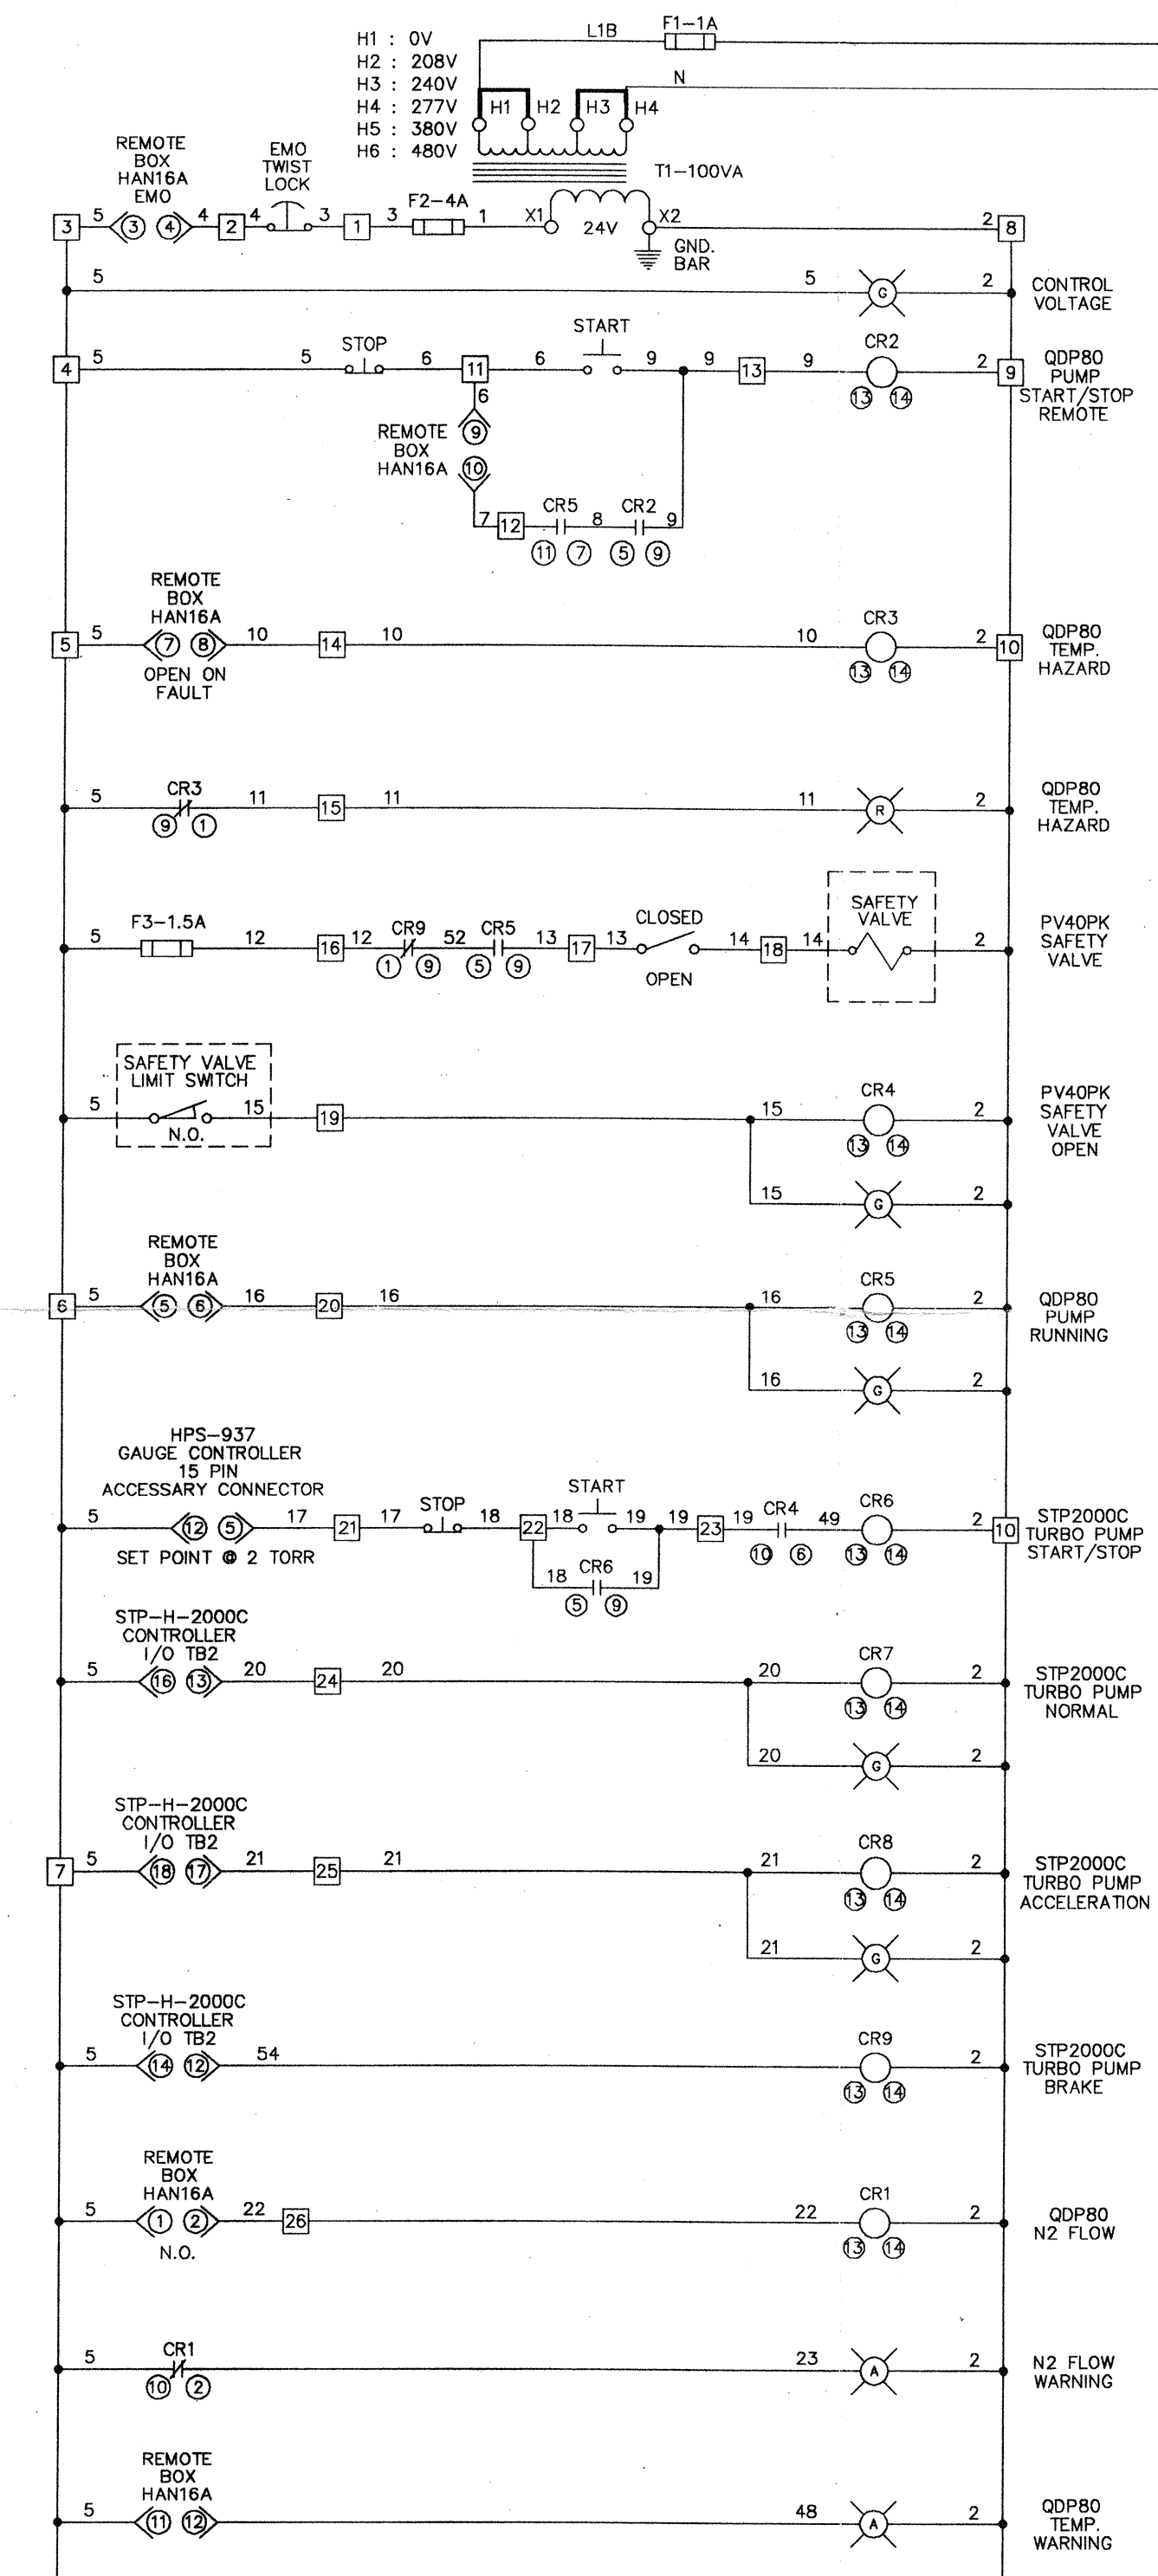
H1 : 0V
H2 : 208V
H3 : 240V
H4 : 277V
H5 : 380V
H6 : 480V

L1B F1–1A
N
H1 H2 H3 H4
T1–100VA

REMOTE BOX HAN16A EMO
EMO TWIST LOCK
3 5 3 4 4 2 4 3 1 3 F2–4A 1 X1 24V X2 2 8
GND. BAR

5 5 G 2 CONTROL VOLTAGE

4 5 5 STOP 6 11 6 START 9 9 13 9 CR2 2 9 QDP80 PUMP START/STOP REMOTE
13 14
6
REMOTE BOX HAN16A 9 10
7 12 CR5 8 CR2 9
11 7 5 9

REMOTE BOX HAN16A
5 5 7 8 10 14 10 10 CR3 2 10 QDP80 TEMP. HAZARD
OPEN ON FAULT
13 14

5 CR3 11 15 11 11 R 2 QDP80 TEMP. HAZARD
9 1

5 F3–1.5A 12 16 12 CR9 52 CR5 13 17 13 CLOSED 14 18 14 SAFETY VALVE 2 PV40PK SAFETY VALVE
1 9 5 9 OPEN

SAFETY VALVE LIMIT SWITCH
5 N.O. 15 19 15 CR4 2 PV40PK SAFETY VALVE OPEN
13 14
15 G 2

REMOTE BOX HAN16A
6 5 5 6 16 20 16 16 CR5 2 QDP80 PUMP RUNNING
13 14
16 G 2

HPS–937 GAUGE CONTROLLER 15 PIN ACCESSARY CONNECTOR
5 12 5 17 21 17 STOP 18 22 18 START 19 19 23 19 CR4 49 CR6 2 10 STP2000C TURBO PUMP START/STOP
SET POINT @ 2 TORR
10 6 13 14
18 CR6 19
5 9

STP–H–2000C CONTROLLER I/O TB2
5 16 13 20 24 20 20 CR7 2 STP2000C TURBO PUMP NORMAL
13 14
20 G 2

STP–H–2000C CONTROLLER I/O TB2
7 5 18 17 21 25 21 21 CR8 2 STP2000C TURBO PUMP ACCELERATION
13 14
21 G 2

STP–H–2000C CONTROLLER I/O TB2
5 14 12 54 CR9 2 STP2000C TURBO PUMP BRAKE
13 14

REMOTE BOX HAN16A
5 1 2 22 26 22 CR1 2 QDP80 N2 FLOW
N.O.
13 14

5 CR1 23 A 2 N2 FLOW WARNING
10 2

REMOTE BOX HAN16A
5 11 12 48 A 2 QDP80 TEMP. WARNING